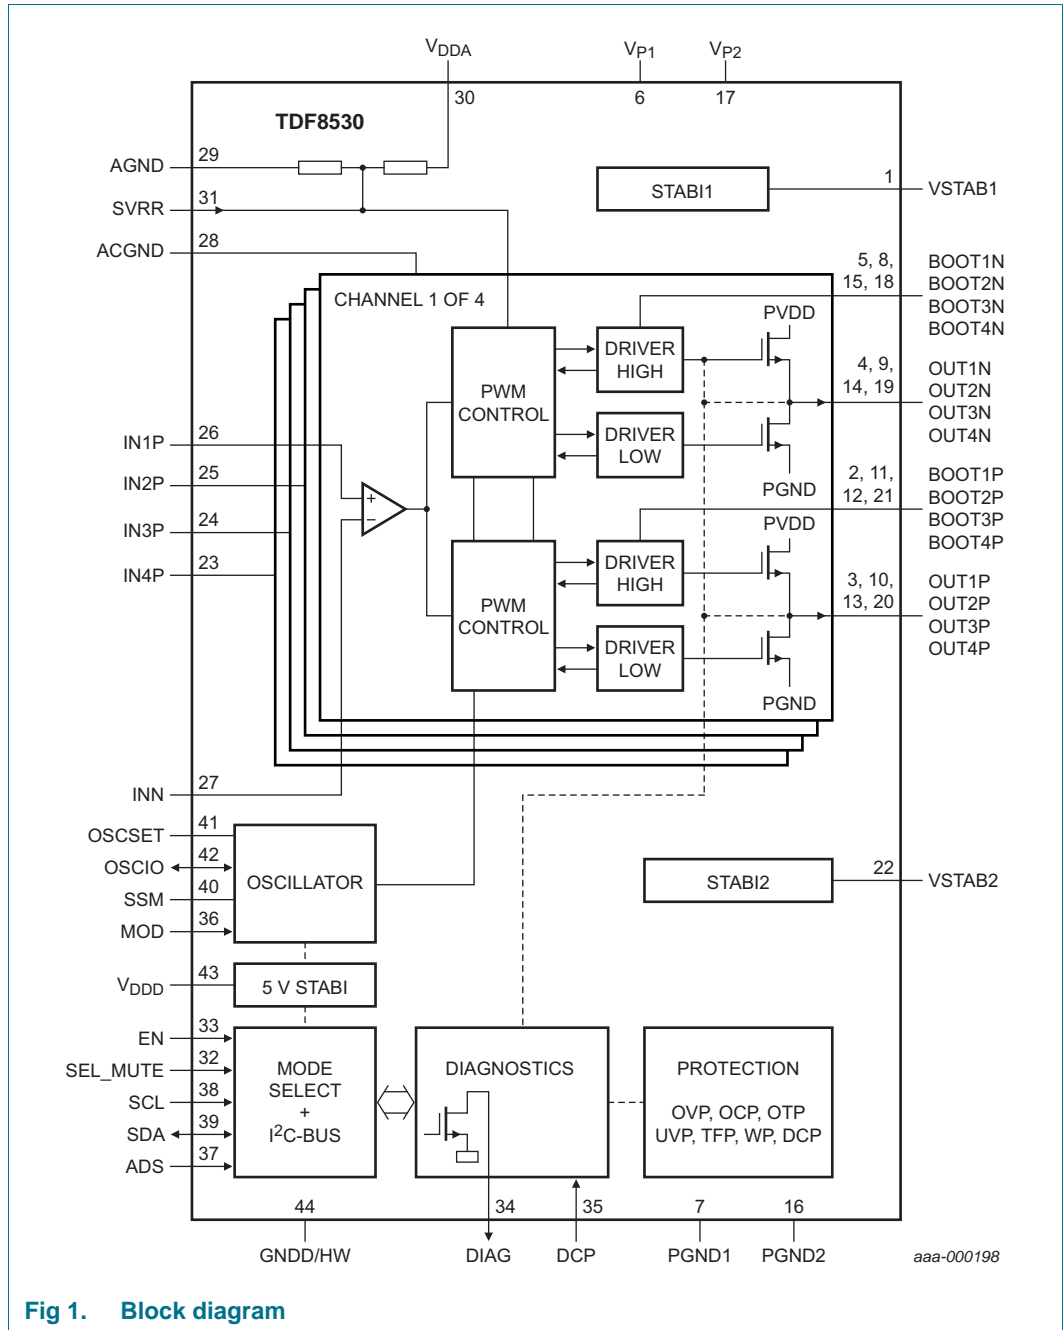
$V_{DDA}$
30
$V_{P1}$
6
$V_{P2}$
17

TDF8530

AGND 29
SVRR 31
ACGND 28

STABI1
1 VSTAB1

5, 8, 15, 18
BOOT1N BOOT2N BOOT3N BOOT4N

CHANNEL 1 OF 4

PVDD

DRIVER HIGH

PWM CONTROL

4, 9, 14, 19
OUT1N OUT2N OUT3N OUT4N

DRIVER LOW

IN1P 26
IN2P 25
IN3P 24
IN4P 23

PGND

2, 11, 12, 21
BOOT1P BOOT2P BOOT3P BOOT4P

PVDD

DRIVER HIGH

PWM CONTROL

3, 10, 13, 20
OUT1P OUT2P OUT3P OUT4P

DRIVER LOW

PGND

INN 27

OSCSET 41
OSCIO 42
SSM 40
MOD 36

OSCILLATOR

STABI2
22 VSTAB2

$V_{DDD}$ 43
5 V STABI

EN 33
SEL_MUTE 32
SCL 38
SDA 39
ADS 37

MODE SELECT + $I^2$C-BUS

DIAGNOSTICS

PROTECTION

OVP, OCP, OTP UVP, TFP, WP, DCP

44
GNDD/HW
34
DIAG
35
DCP
7
PGND1
16
PGND2

aaa-000198

Fig 1. Block diagram